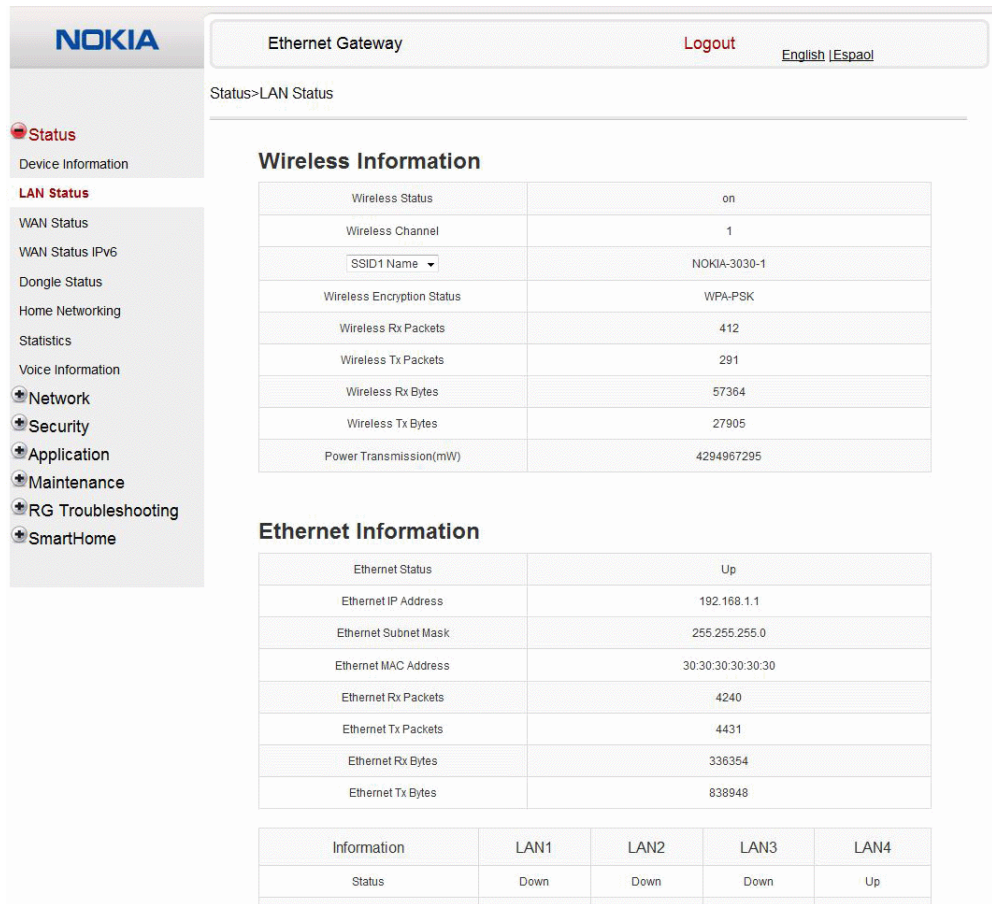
NOKIA

Ethernet Gateway

Logout

English | Espaol

Status>LAN Status

Status
Device Information
LAN Status
WAN Status
WAN Status IPv6
Dongle Status
Home Networking
Statistics
Voice Information
Network
Security
Application
Maintenance
RG Troubleshooting
SmartHome

Wireless Information

| Wireless Status | on |
|---|---|
| Wireless Channel | 1 |
| SSID1 Name | NOKIA-3030-1 |
| Wireless Encryption Status | WPA-PSK |
| Wireless Rx Packets | 412 |
| Wireless Tx Packets | 291 |
| Wireless Rx Bytes | 57364 |
| Wireless Tx Bytes | 27905 |
| Power Transmission(mW) | 4294967295 |

Ethernet Information

| Ethernet Status | Up |
|---|---|
| Ethernet IP Address | 192.168.1.1 |
| Ethernet Subnet Mask | 255.255.255.0 |
| Ethernet MAC Address | 30:30:30:30:30:30 |
| Ethernet Rx Packets | 4240 |
| Ethernet Tx Packets | 4431 |
| Ethernet Rx Bytes | 336354 |
| Ethernet Tx Bytes | 838948 |

| Information | LAN1 | LAN2 | LAN3 | LAN4 |
|---|---|---|---|---|
| Status | Down | Down | Down | Up |